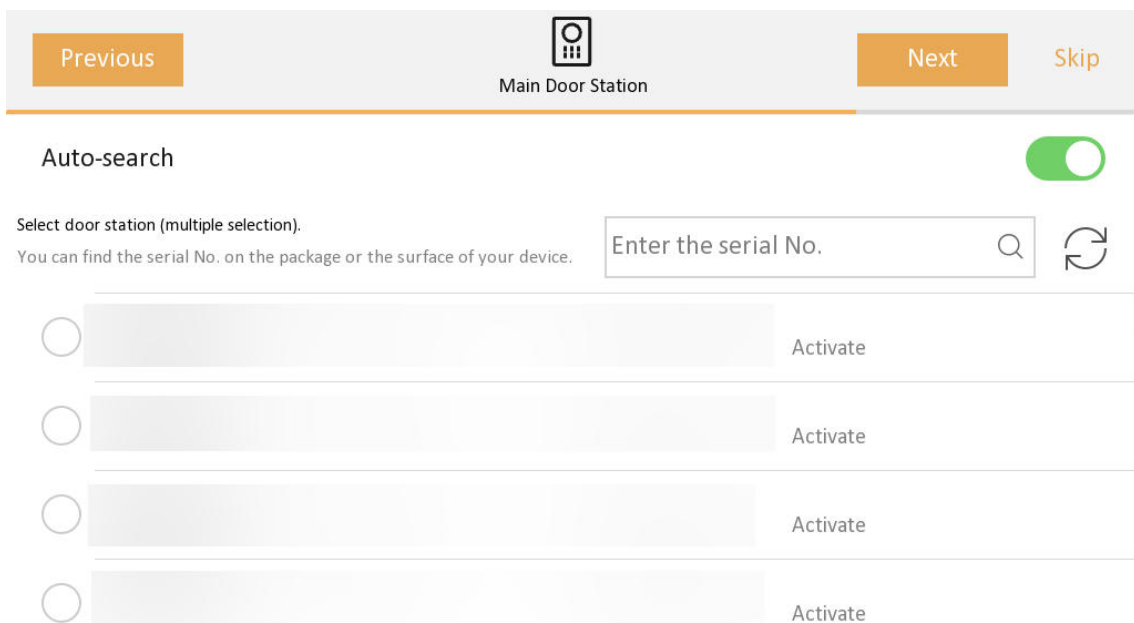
Previous

Main Door Station

Next

Skip

Auto-search

Select door station (multiple selection).

You can find the serial No. on the package or the surface of your device.

Enter the serial No.

Activate

Activate

Activate

Activate